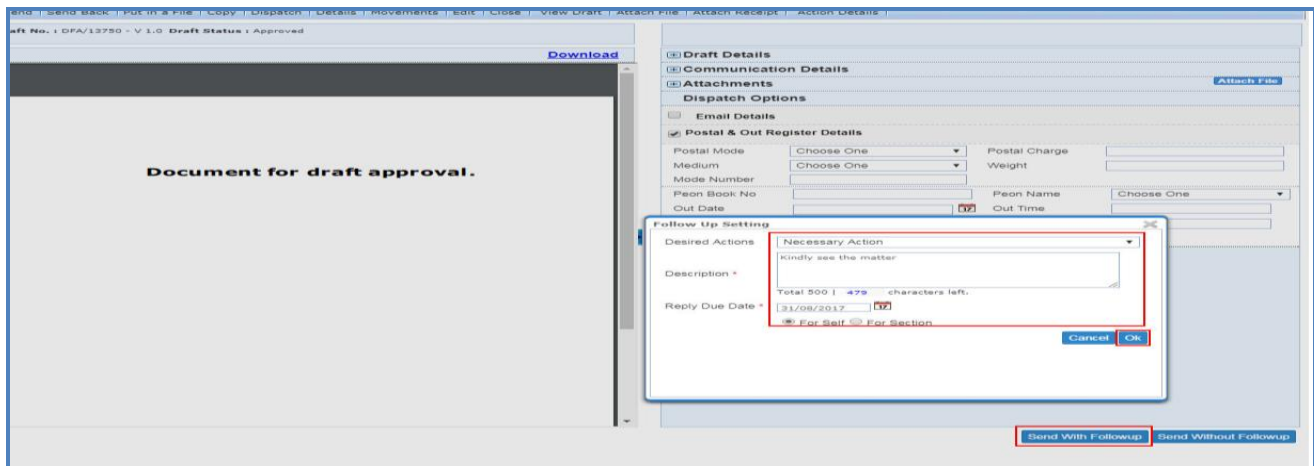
end | Send Back | Put in a File | Copy | Dispatch | Details | Movements | Edit | Close | View Draft | Attach File | Attach Receipt | Action Details |

aft No. : DFA/13750 - V 1.0 Draft Status : Approved

Download

Document for draft approval.

Draft Details
Communication Details
Attachments
Attach File
Dispatch Options
Email Details
Postal & Out Register Details

Postal Mode | Choose One | Postal Charge
Medium | Choose One | Weight
Mode Number
Peon Book No | Peon Name | Choose One
Out Date | Out Time

Follow Up Setting

Desired Actions | Necessary Action

Description * | Kindly see the matter

Total 500 | 479 characters left.

Reply Due Date * | 31/08/2017

For Self For Section

Cancel Ok

Send With Followup Send Without Followup